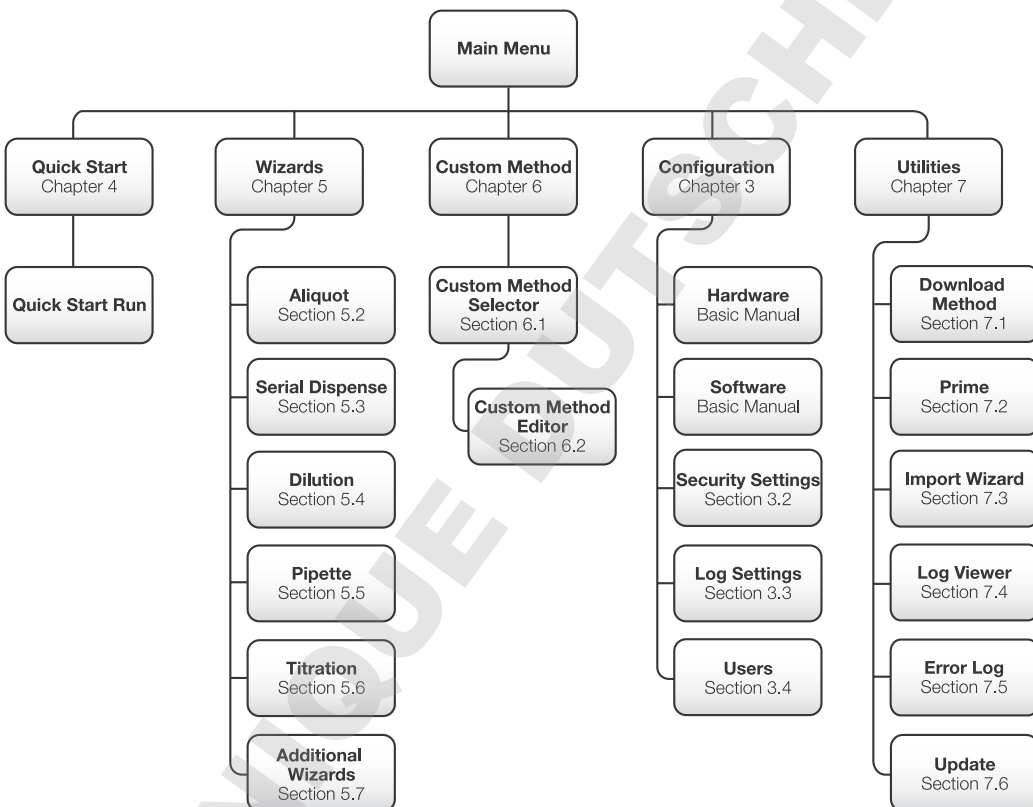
Main Menu

Quick Start
Chapter 4

Quick Start Run

Wizards
Chapter 5

Aliquot
Section 5.2

Serial Dispense
Section 5.3

Dilution
Section 5.4

Pipette
Section 5.5

Titration
Section 5.6

Additional Wizards
Section 5.7

Custom Method
Chapter 6

Custom Method Selector
Section 6.1

Custom Method Editor
Section 6.2

Configuration
Chapter 3

Hardware
Basic Manual

Software
Basic Manual

Security Settings
Section 3.2

Log Settings
Section 3.3

Users
Section 3.4

Utilities
Chapter 7

Download Method
Section 7.1

Prime
Section 7.2

Import Wizard
Section 7.3

Log Viewer
Section 7.4

Error Log
Section 7.5

Update
Section 7.6